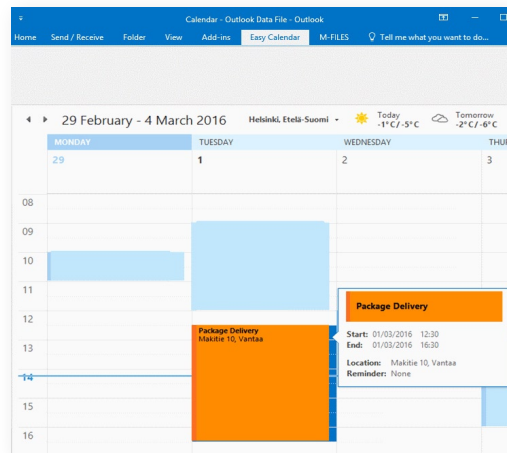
Calendar - Outlook Data File - Outlook

Home Send / Receive Folder View Add-ins Easy Calendar M-FILES Tell me what you want to do...

29 February - 4 March 2016 Helsinki, Etelä-Suomi Today -1°C/-5°C Tomorrow -2°C/-6°C

| | MONDAY | TUESDAY | WEDNESDAY | THU |
|---|---|---|---|---|
| | 29 | 1 | 2 | 3 |

08
09
10
11
12
13
14
15
16

Package Delivery
Makitie 10, Vantaa

Package Delivery

Start: 01/03/2016 12:30
End: 01/03/2016 16:30

Location: Makitie 10, Vantaa
Reminder: None